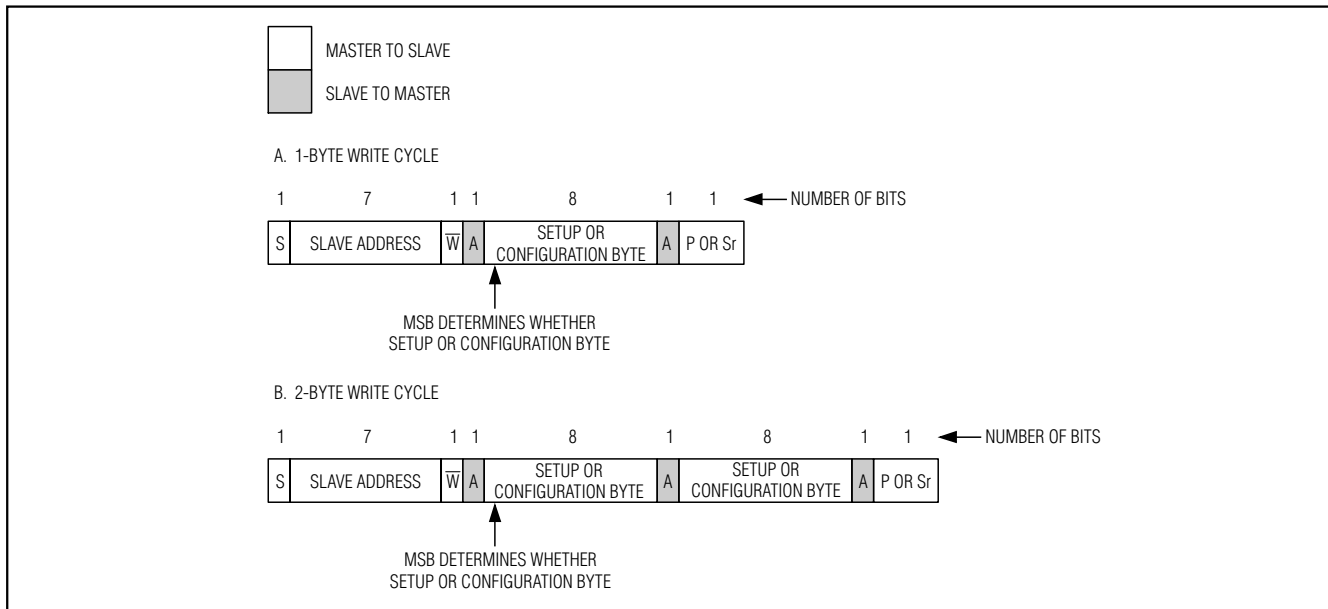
MASTER TO SLAVE

SLAVE TO MASTER

A. 1-BYTE WRITE CYCLE

1 7 1 1 8 1 1 NUMBER OF BITS

| S | SLAVE ADDRESS | $\overline{W}$ | A | SETUP OR CONFIGURATION BYTE | A | P OR Sr |
|---|---|---|---|---|---|---|

MSB DETERMINES WHETHER SETUP OR CONFIGURATION BYTE

B. 2-BYTE WRITE CYCLE

1 7 1 1 8 1 8 1 1 NUMBER OF BITS

| S | SLAVE ADDRESS | $\overline{W}$ | A | SETUP OR CONFIGURATION BYTE | A | SETUP OR CONFIGURATION BYTE | A | P OR Sr |
|---|---|---|---|---|---|---|---|---|

MSB DETERMINES WHETHER SETUP OR CONFIGURATION BYTE